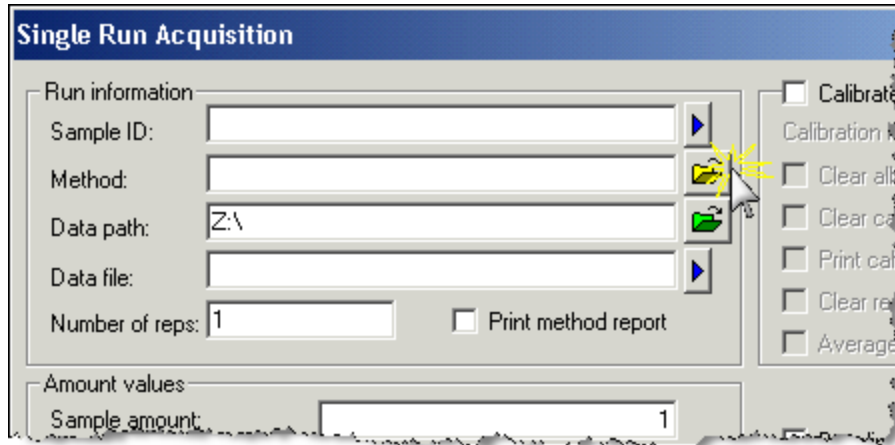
Single Run Acquisition

Run information

Sample ID:

Method:

Data path: Z:\

Data file:

Number of reps: 1

Print method report

Amount values

Sample amount: 1

Calibrat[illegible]

Calibration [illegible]

Clear al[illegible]

Clear ca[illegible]

Print ca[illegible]

Clear re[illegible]

Average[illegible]